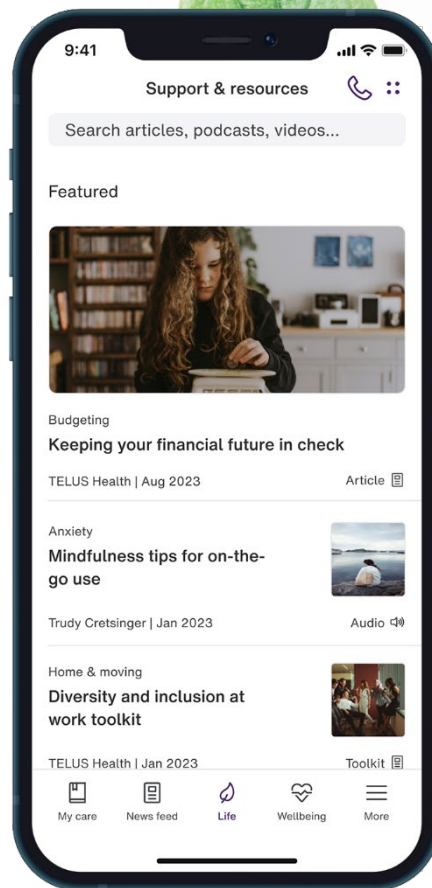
9:41

Support & resources

Search articles, podcasts, videos...

Featured

Budgeting

Keeping your financial future in check

TELUS Health | Aug 2023

Article

Anxiety

Mindfulness tips for on-the-go use

Trudy Cretsinger | Jan 2023

Audio

Home & moving

Diversity and inclusion at work toolkit

TELUS Health | Jan 2023

Toolkit

My care

News feed

Life

Wellbeing

More